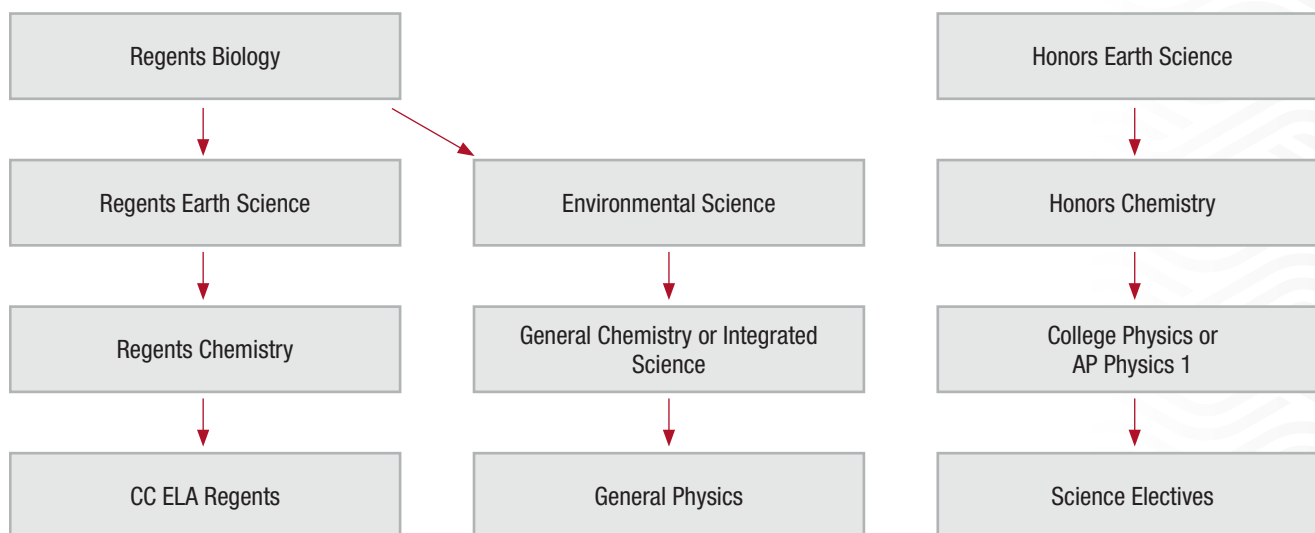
Regents Biology

Regents Earth Science

Regents Chemistry

CC ELA Regents

Environmental Science

General Chemistry or Integrated Science

General Physics

Honors Earth Science

Honors Chemistry

College Physics or AP Physics 1

Science Electives